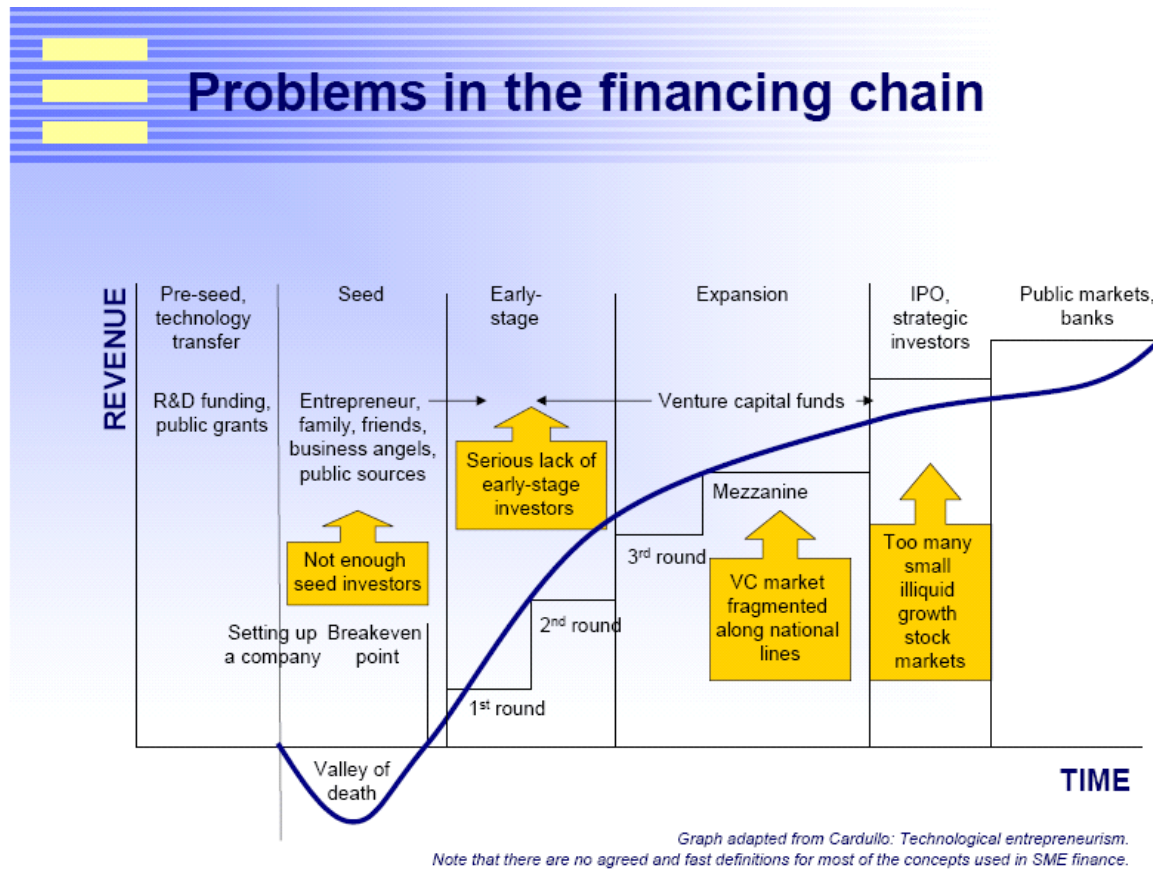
Problems in the financing chain

REVENUE

Pre-seed, technology transfer

Seed

Early-stage

Expansion

IPO, strategic investors

Public markets, banks

R&D funding, public grants

Entrepreneur, family, friends, business angels, public sources

Venture capital funds

Serious lack of early-stage investors

Mezzanine

Not enough seed investors

3$^{rd}$ round

VC market fragmented along national lines

Too many small illiquid growth stock markets

2$^{nd}$ round

Setting up a company

Breakeven point

1$^{st}$ round

Valley of death

TIME

Graph adapted from Cardullo: Technological entrepreneurism.
Note that there are no agreed and fast definitions for most of the concepts used in SME finance.